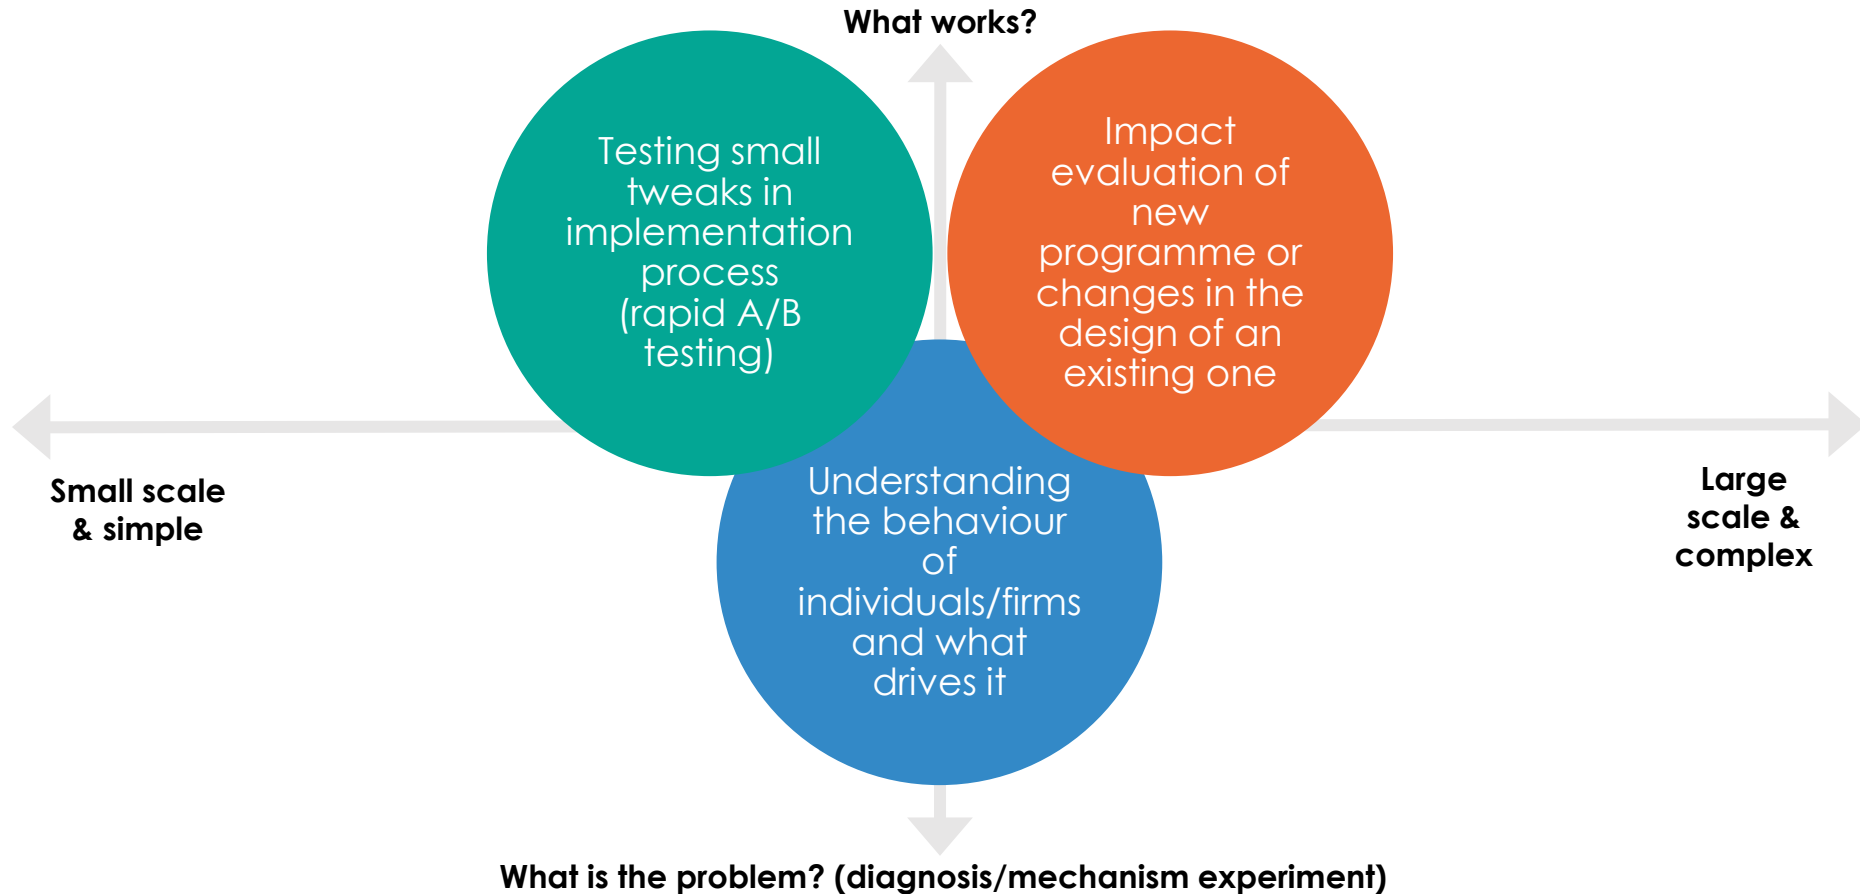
What works?

Testing small tweaks in implementation process (rapid A/B testing)

Impact evaluation of new programme or changes in the design of an existing one

Small scale & simple

Understanding the behaviour of individuals/firms and what drives it

Large scale & complex

What is the problem? (diagnosis/mechanism experiment)